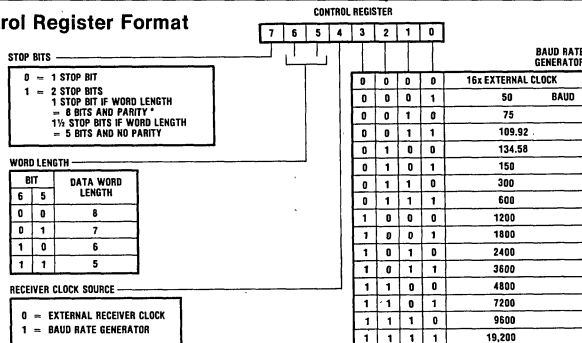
rol Register Format

CONTROL REGISTER

| 7 | 6 | 5 | 4 | 3 | 2 | 1 | 0 |
|---|---|---|---|---|---|---|---|

STOP BITS

0 = 1 STOP BIT
1 = 2 STOP BITS
1 STOP BIT IF WORD LENGTH = 8 BITS AND PARITY *
1½ STOP BITS IF WORD LENGTH = 5 BITS AND NO PARITY

WORD LENGTH

| BIT 6 | BIT 5 | DATA WORD LENGTH |
|---|---|---|
| 0 | 0 | 8 |
| 0 | 1 | 7 |
| 1 | 0 | 6 |
| 1 | 1 | 5 |

RECEIVER CLOCK SOURCE

0 = EXTERNAL RECEIVER CLOCK
1 = BAUD RATE GENERATOR

BAUD RATE GENERATOR

| 3 | 2 | 1 | 0 | |
|---|---|---|---|---|
| 0 | 0 | 0 | 0 | 16x EXTERNAL CLOCK |
| 0 | 0 | 0 | 1 | 50 BAUD |
| 0 | 0 | 1 | 0 | 75 |
| 0 | 0 | 1 | 1 | 109.92 |
| 0 | 1 | 0 | 0 | 134.58 |
| 0 | 1 | 0 | 1 | 150 |
| 0 | 1 | 1 | 0 | 300 |
| 0 | 1 | 1 | 1 | 600 |
| 1 | 0 | 0 | 0 | 1200 |
| 1 | 0 | 0 | 1 | 1800 |
| 1 | 0 | 1 | 0 | 2400 |
| 1 | 0 | 1 | 1 | 3600 |
| 1 | 1 | 0 | 0 | 4800 |
| 1 | 1 | 0 | 1 | 7200 |
| 1 | 1 | 1 | 0 | 9600 |
| 1 | 1 | 1 | 1 | 19,200 |